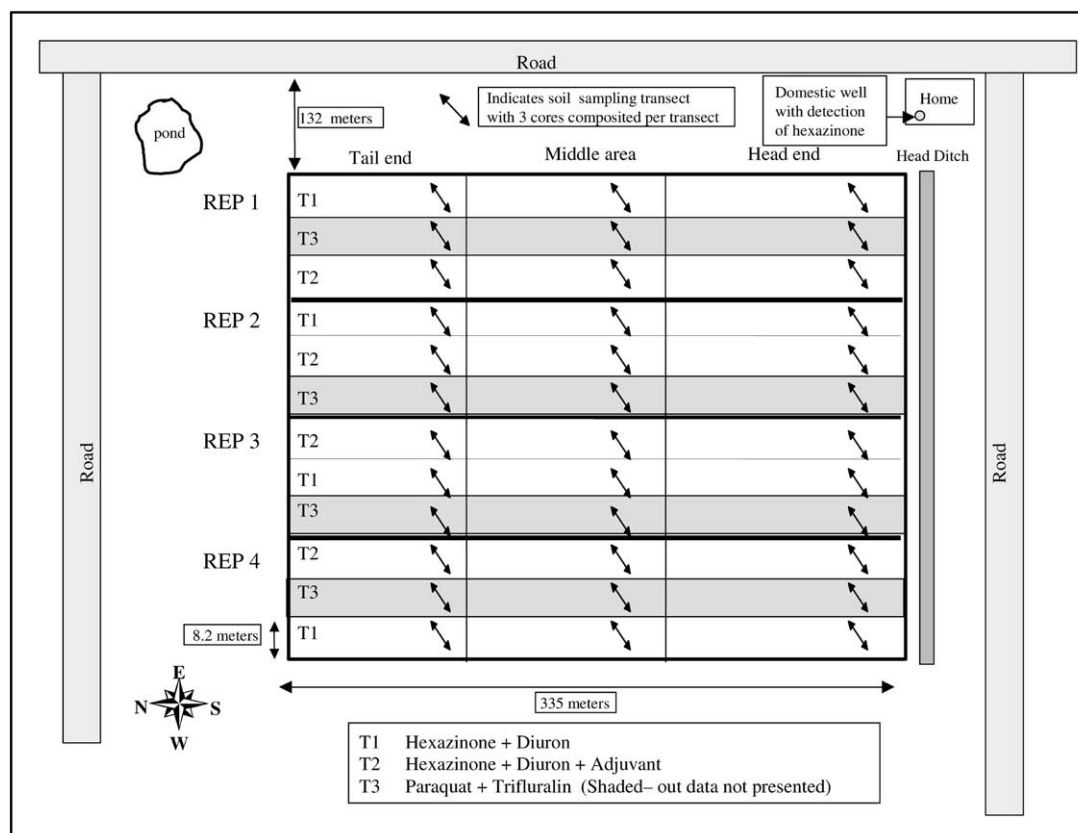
Road

132 meters

pond

Indicates soil sampling transect with 3 cores composited per transect

Domestic well with detection of hexazinone

Home

Tail end

Middle area

Head end

Head Ditch

REP 1

T1

T3

T2

REP 2

T1

T2

T3

REP 3

T2

T1

T3

REP 4

T2

T3

T1

8.2 meters

Road

Road

E

N

S

W

335 meters

T1 Hexazinone + Diuron
T2 Hexazinone + Diuron + Adjuvant
T3 Paraquat + Trifluralin (Shaded– out data not presented)